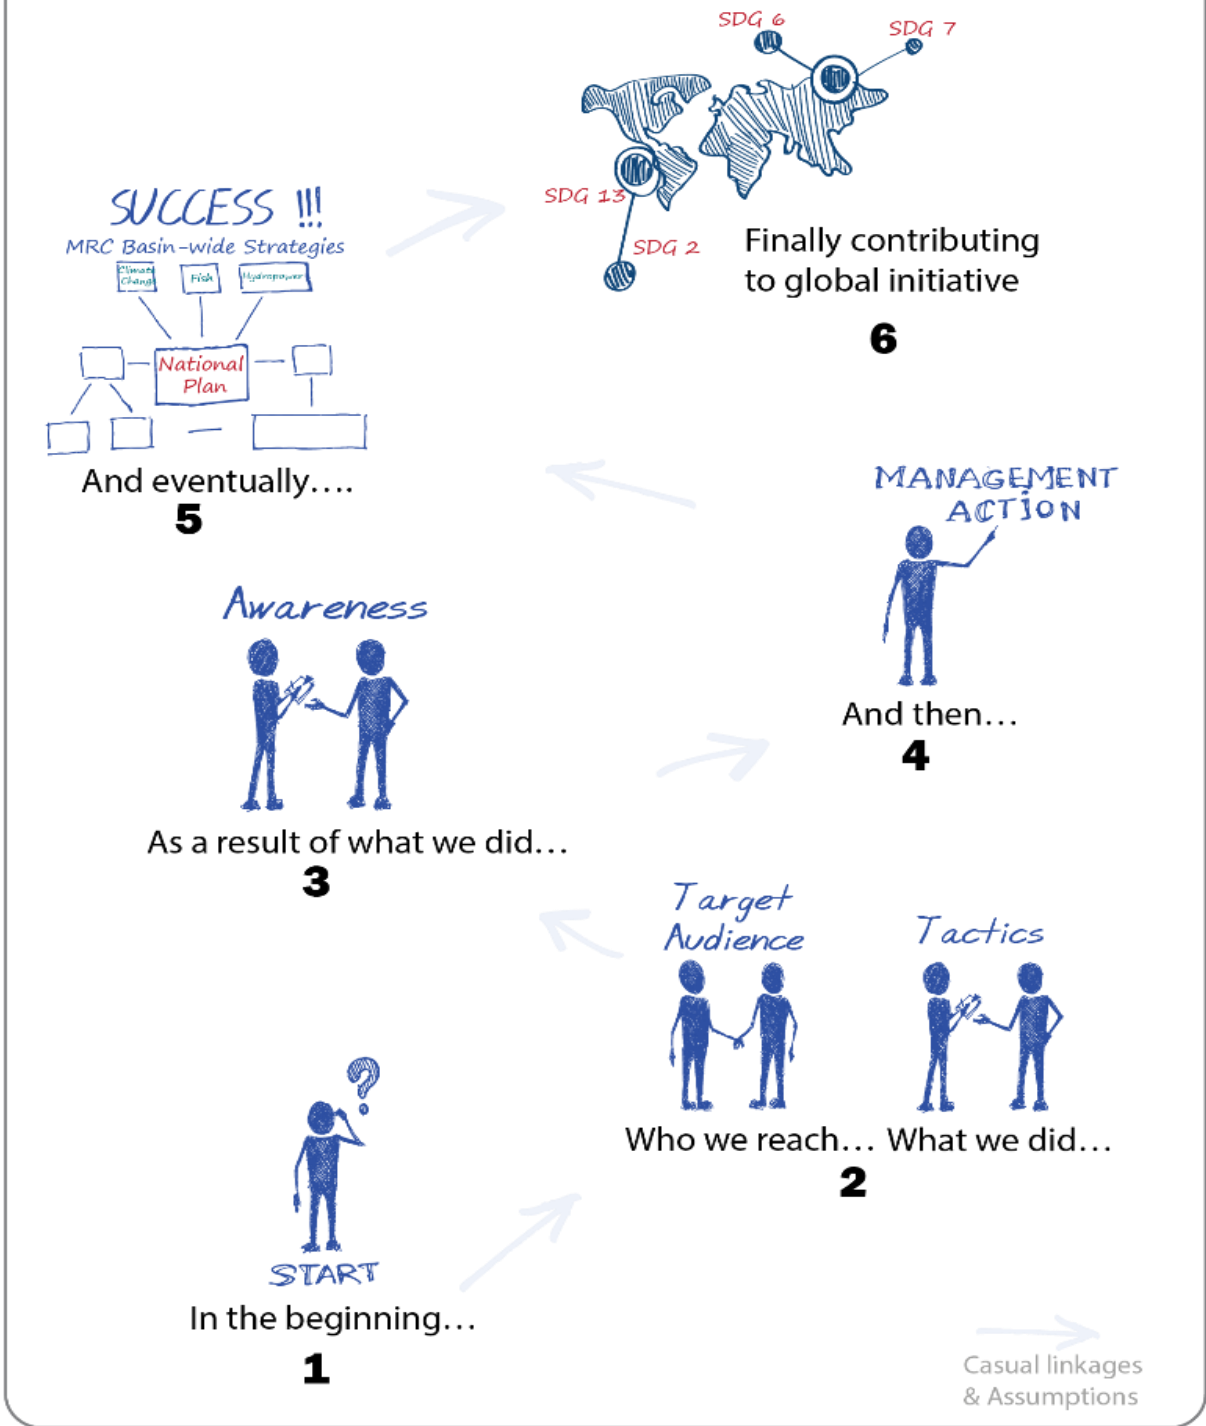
SDG 6
SDG 7
SDG 13
SDG 2
Finally contributing to global initiative
6

SUCCESS !!!
MRC Basin-wide Strategies
Climate Change
Fish
Hydropower
National Plan
And eventually….
5

MANAGEMENT ACTION
And then…
4

Awareness
As a result of what we did…
3

Target Audience
Tactics
Who we reach… What we did…
2

START
In the beginning…
1

Casual linkages & Assumptions